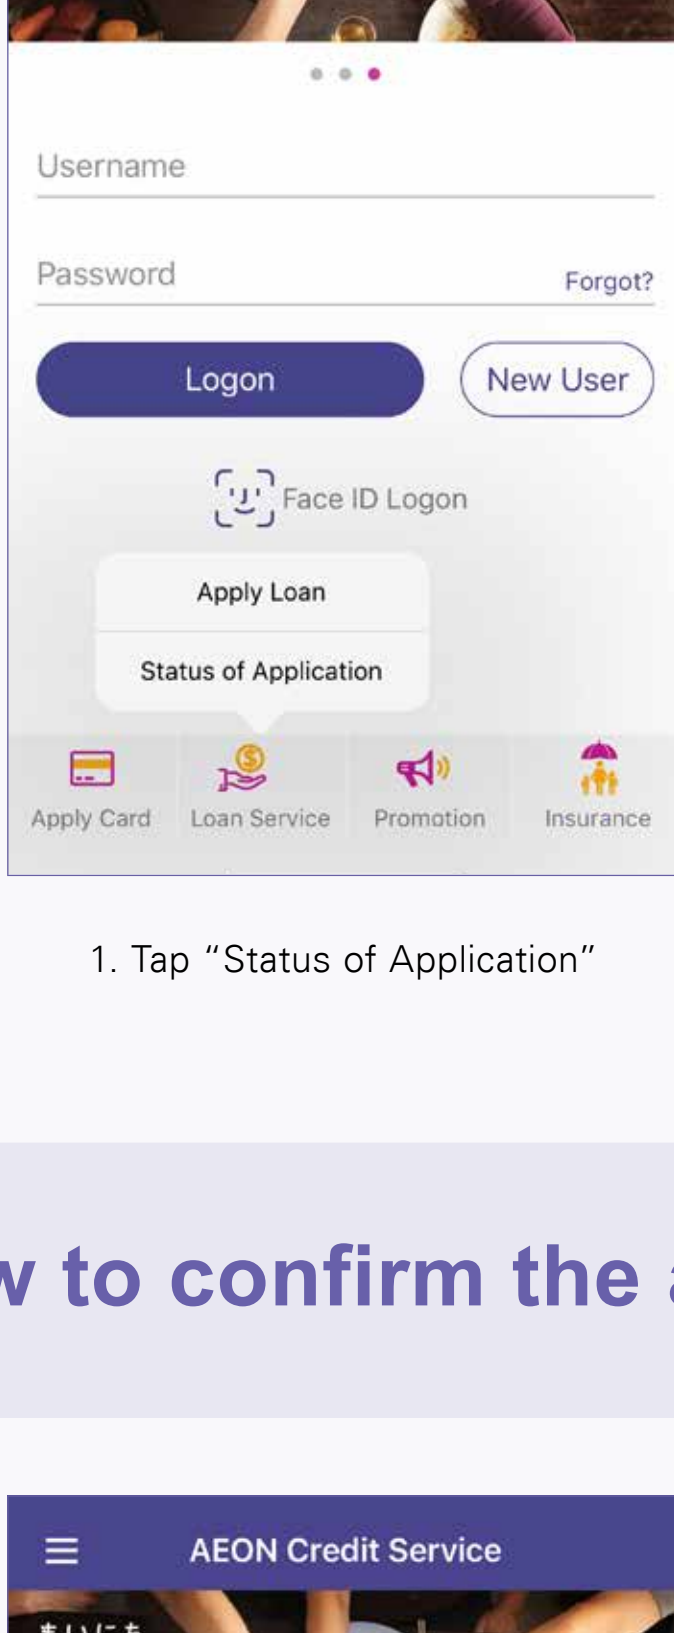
Username

Password

Forgot?

Logon

New User

Face ID Logon

Apply Loan

Status of Application

Apply Card

Loan Service

Promotion

Insurance

1. Tap “Status of Application”

w to confirm the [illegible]

AEON Credit Service

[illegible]